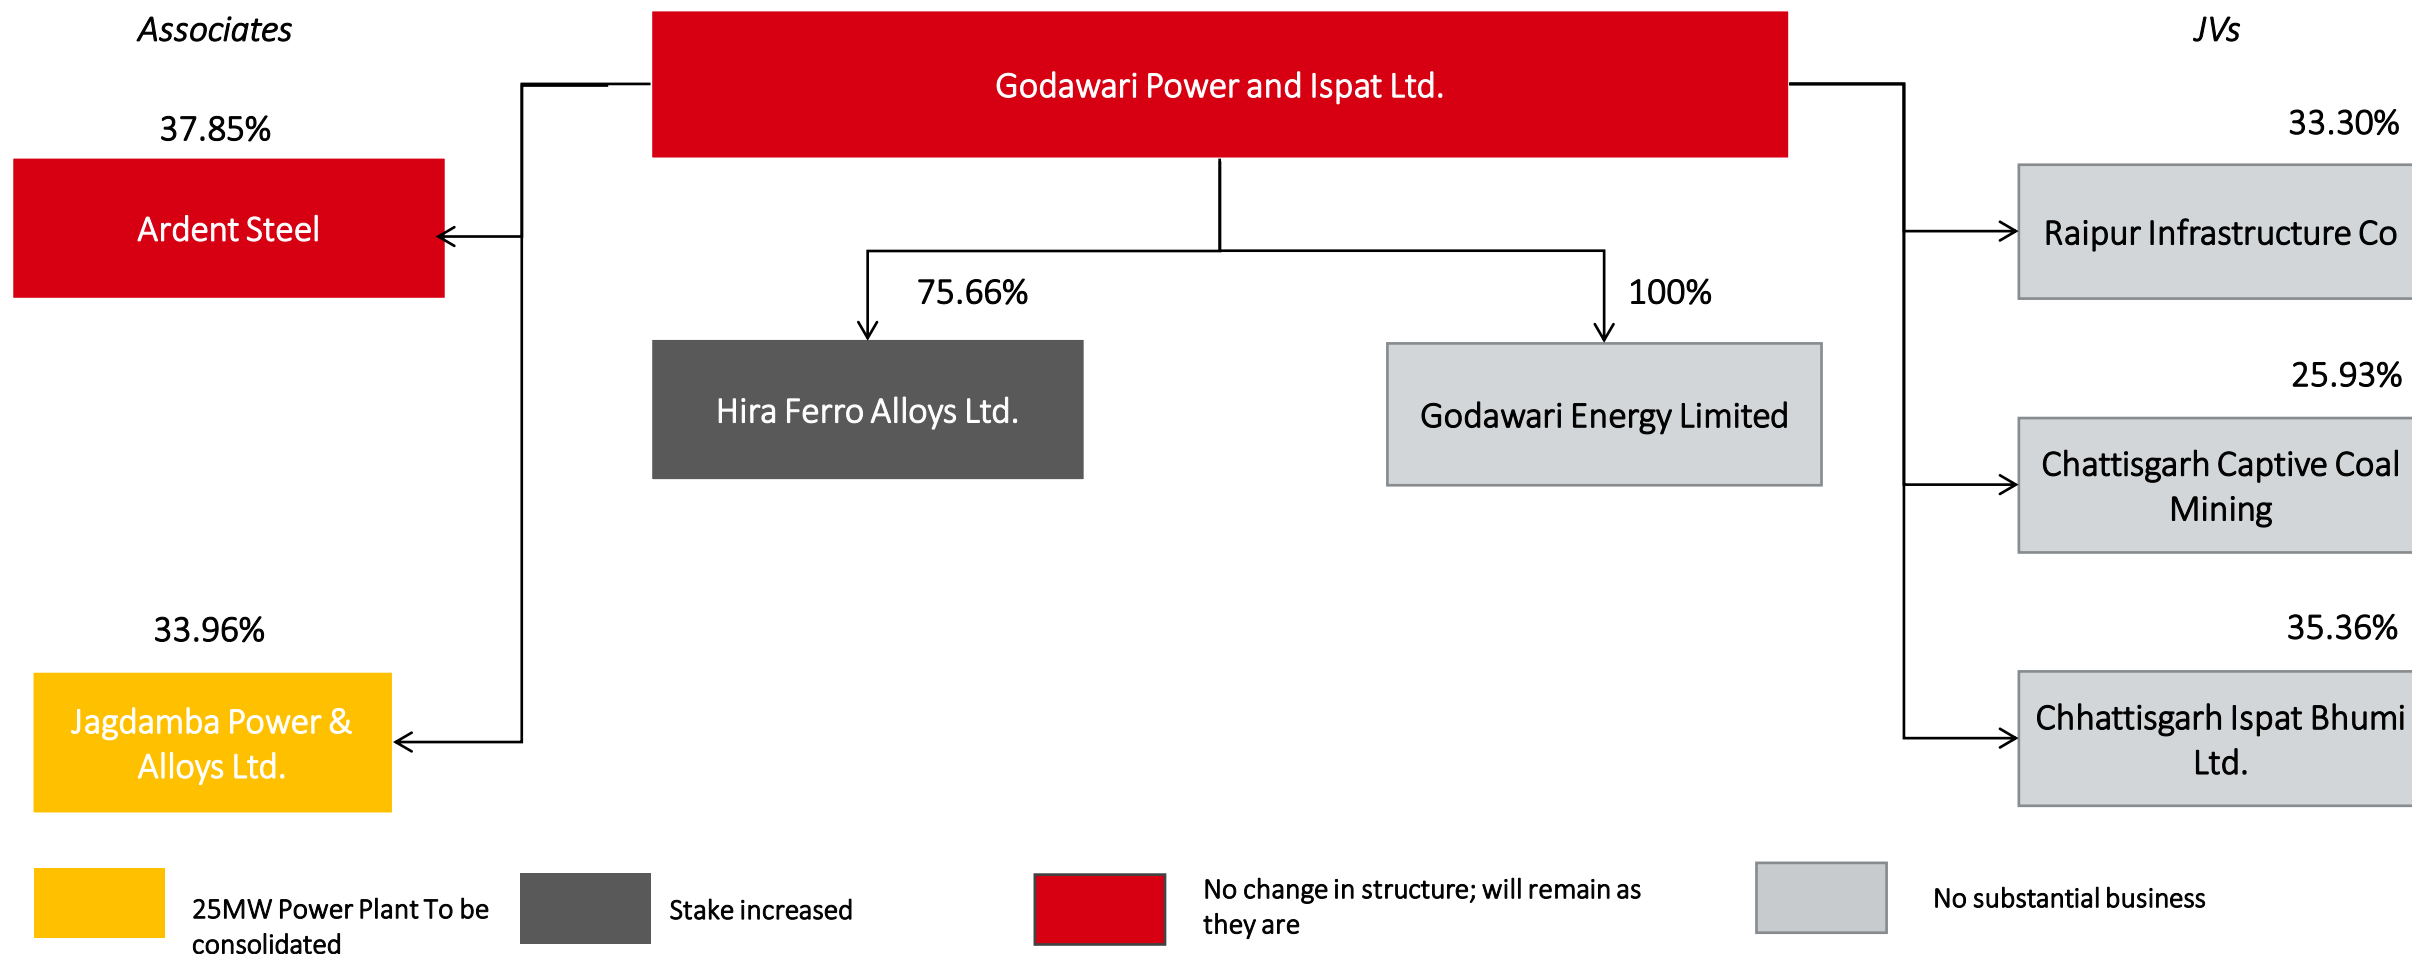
Associates

Godawari Power and Ispat Ltd.

JVs

37.85%

Ardent Steel

33.30%

Raipur Infrastructure Co

75.66%

100%

Hira Ferro Alloys Ltd.

Godawari Energy Limited

25.93%

Chattisgarh Captive Coal Mining

33.96%

35.36%

Jagdamba Power & Alloys Ltd.

Chhattisgarh Ispat Bhumi Ltd.

25MW Power Plant To be consolidated

Stake increased

No change in structure; will remain as they are

No substantial business